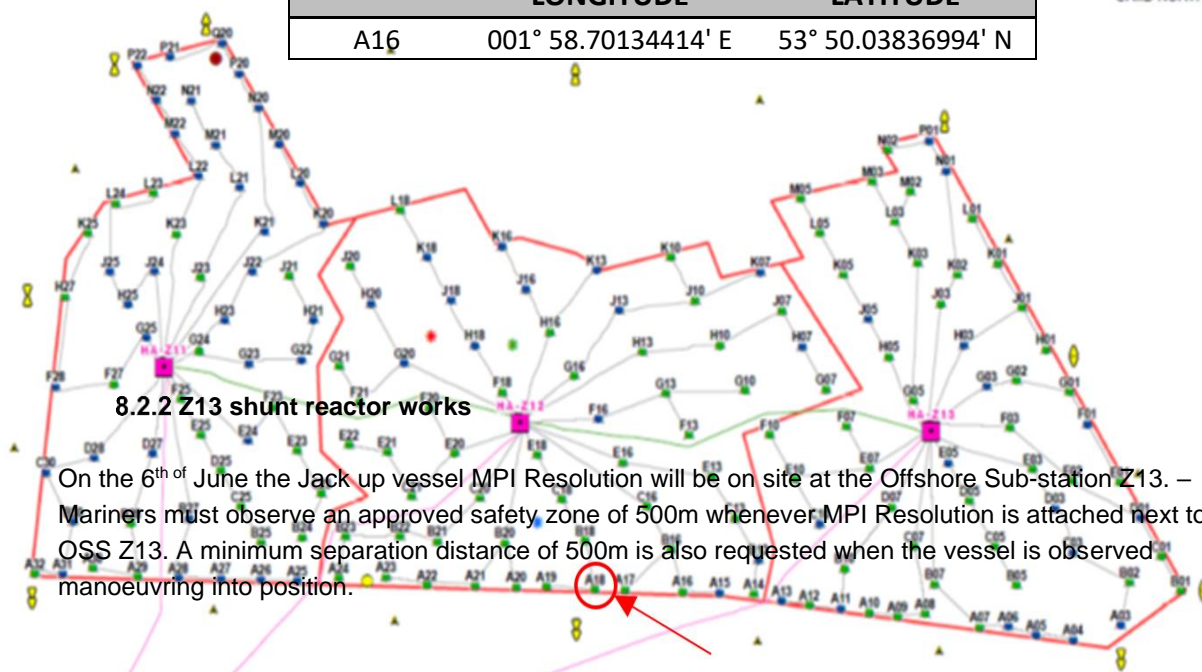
| | LONGITUDE | LATITUDE |
|---|---|---|
| A16 | 001° 58.70134414' E | 53° 50.03836994' N |

P22 P21 P20 N22 N21 M22 M21 N20 M20 L22 L21 L20 L24 L23 K25 K23 K21 K20 L18 K18 K16 K13 K10 K07 J25 J24 J23 J22 J21 J20 J18 J16 H25 H23 H21 H20 H18 H16 J13 J10 J07 H13 H10 H07 G25 G24 G23 G22 G21 G20 G16 G13 G10 G07 HA-Z11 F28 F27 F25 F21 F18 F16 F13 F10 F07 HA-Z12 HA-Z13 E25 E24 E23 E22 E21 E20 E18 E16 E13 E07 E05 D28 D27 D25 C30 C25 C16 B25 B21 B18 A32 A31 A28 A27 A26 A25 A24 A23 A22 A21 A20 A19 A18 A17 A16 A15 A14 A13 A12 A11 A10 A09 A08 A07 A06 A05 A04 A03 B01 B02 B05 B07 C05 C07 D03 D07 E03 F03 F01 G05 G03 G02 G01 H05 H03 H01 J05 J03 J01 K05 K03 K02 K01 L05 L03 L01 M05 M03 M02 N03 N01 P01

8.2.2 Z13 shunt reactor works

On the 6th of June the Jack up vessel MPI Resolution will be on site at the Offshore Sub-station Z13. – Mariners must observe an approved safety zone of 500m whenever MPI Resolution is attached next to OSS Z13. A minimum separation distance of 500m is also requested when the vessel is observed manoeuvring into position.